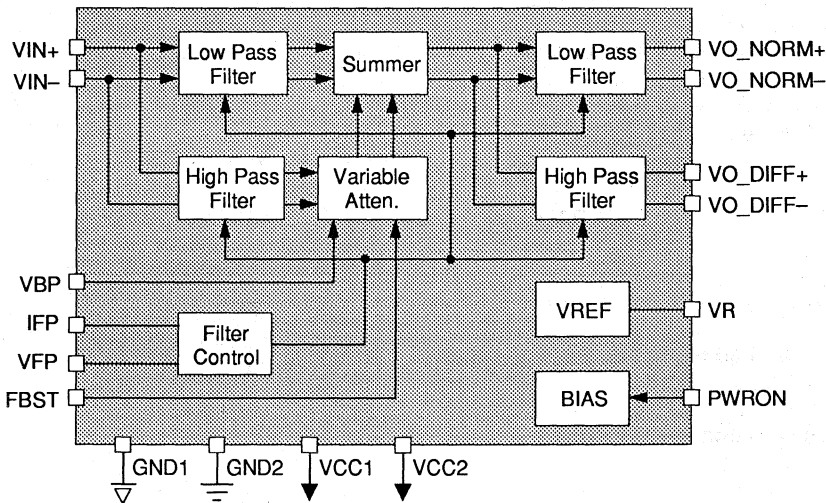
VIN+
VIN–
Low Pass Filter
Summer
Low Pass Filter
VO_NORM+
VO_NORM–
High Pass Filter
Variable Atten.
High Pass Filter
VO_DIFF+
VO_DIFF–
VBP
IFP
VFP
FBST
Filter Control
VREF
VR
BIAS
PWRON
GND1
GND2
VCC1
VCC2